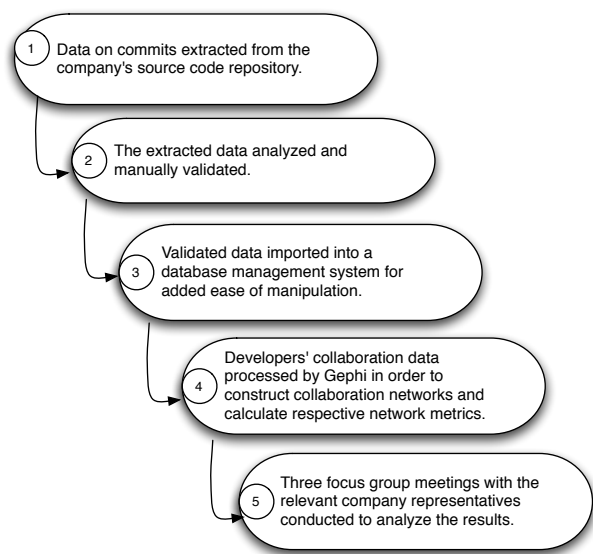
1 Data on commits extracted from the company's source code repository.

2 The extracted data analyzed and manually validated.

3 Validated data imported into a database management system for added ease of manipulation.

4 Developers' collaboration data processed by Gephi in order to construct collaboration networks and calculate respective network metrics.

5 Three focus group meetings with the relevant company representatives conducted to analyze the results.